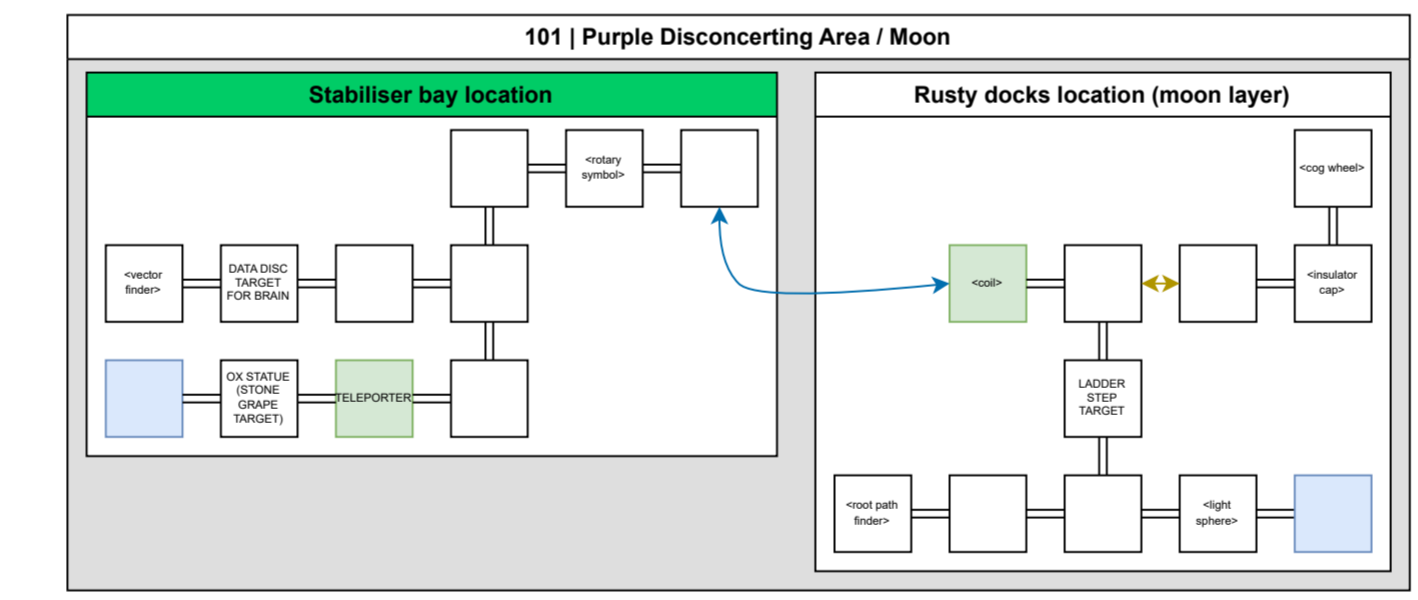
101 | Purple Disconcerting Area / Moon

Stabiliser bay location

<rotary symbol>

<vector finder>

DATA DISC TARGET FOR BRAIN

OX STATUE (STONE GRAPE TARGET)

TELEPORTER

Rusty docks location (moon layer)

<cog wheel>

<coil>

<insulator cap>

LADDER STEP TARGET

<root path finder>

<light sphere>